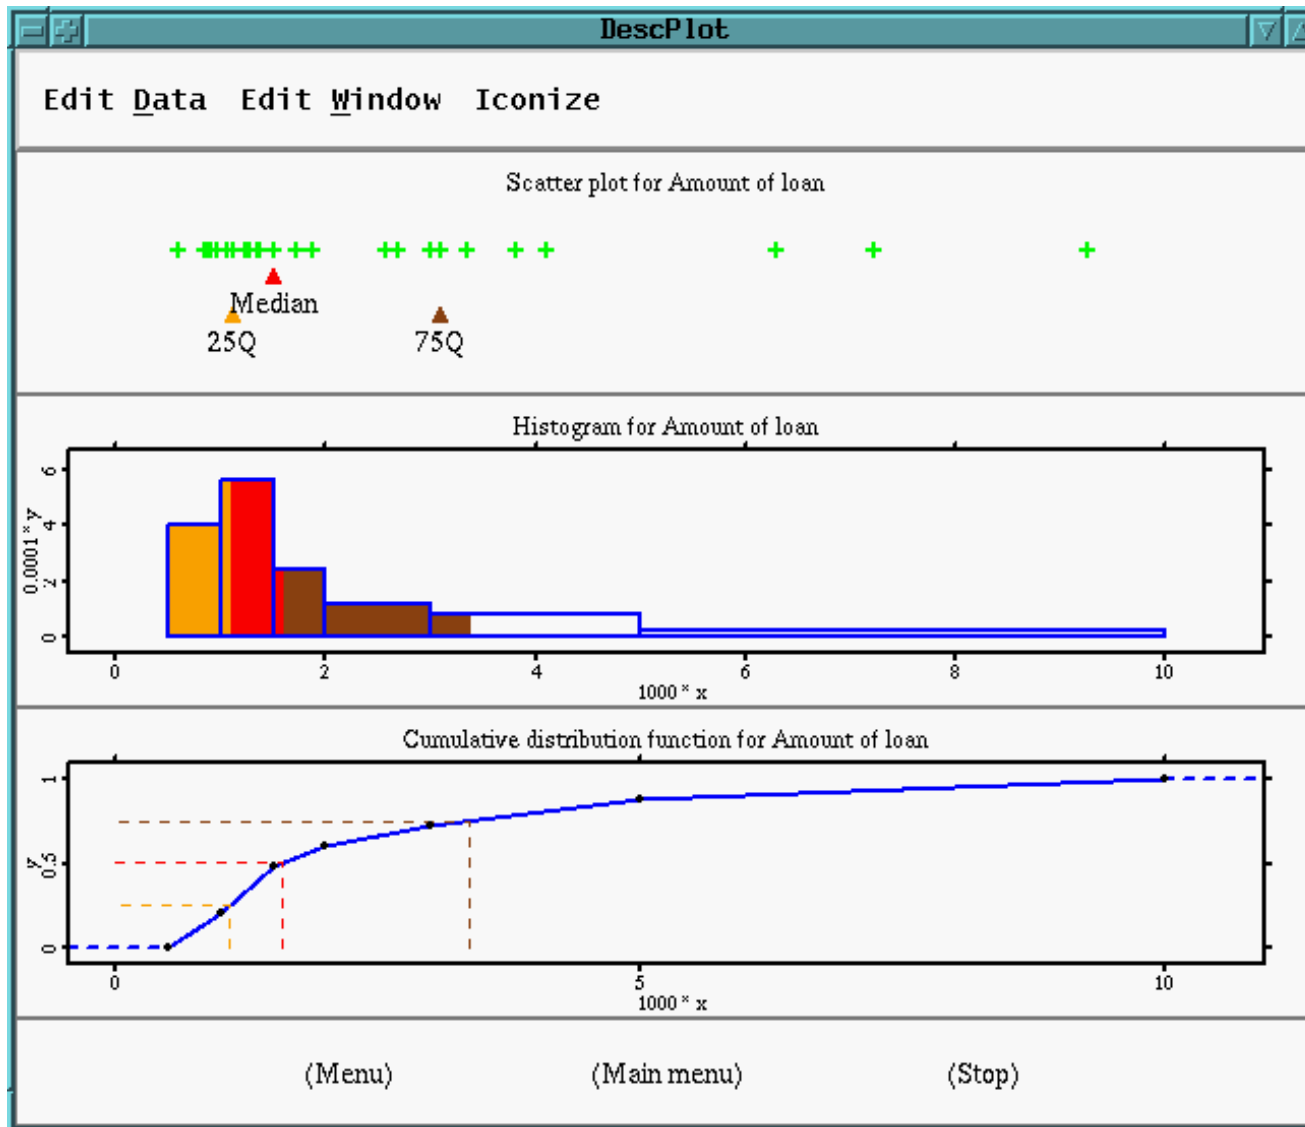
DescPlot

Edit Data Edit Window Iconize

Scatter plot for Amount of loan

Median
25Q
75Q

Histogram for Amount of loan

0.0001 * y
0
2
4
6
0
2
4
6
8
10
1000 * x

Cumulative distribution function for Amount of loan

y
0
0.5
1
0
5
10
1000 * x

(Menu) (Main menu) (Stop)